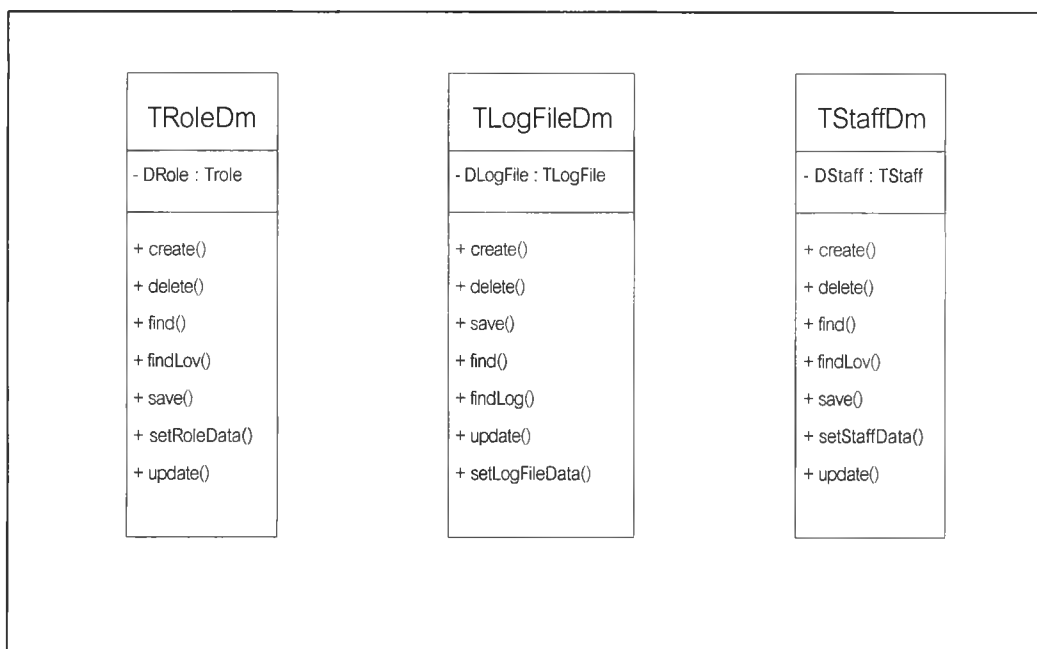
TRoleDm

- DRole : Trole

+ create()
+ delete()
+ find()
+ findLov()
+ save()
+ setRoleData()
+ update()

TLogFileDm

- DLogFile : TLogFile

+ create()
+ delete()
+ save()
+ find()
+ findLog()
+ update()
+ setLogFileData()

TStaffDm

- DStaff : TStaff

+ create()
+ delete()
+ find()
+ findLov()
+ save()
+ setStaffData()
+ update()